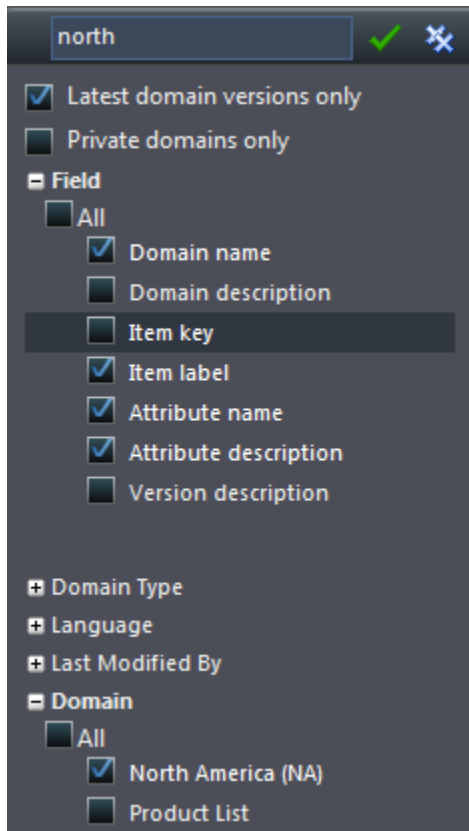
north

Latest domain versions only

Private domains only

Field

All

Domain name

Domain description

Item key

Item label

Attribute name

Attribute description

Version description

Domain Type

Language

Last Modified By

Domain

All

North America (NA)

Product List